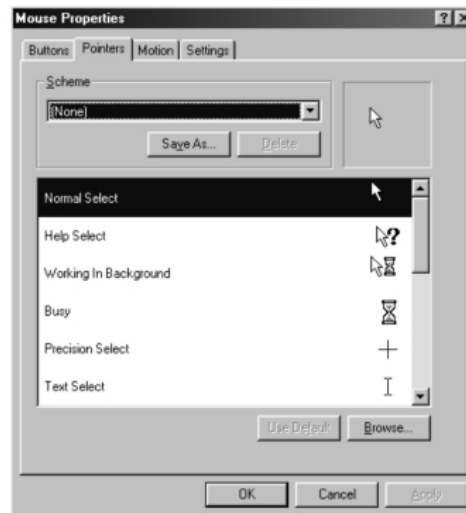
Mouse Properties

? X

Buttons
Pointers
Motion
Settings

Scheme

(None)

Save As...
Delete

Normal Select
Help Select
Working In Background
Busy
Precision Select
Text Select

Use Default
Browse...

OK
Cancel
Apply